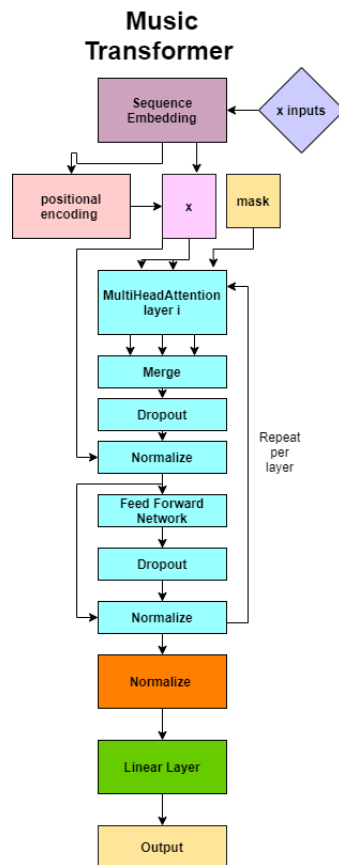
Music Transformer

Sequence Embedding

x inputs

positional encoding

x

mask

MultiHeadAttention layer i

Merge

Dropout

Normalize

Repeat per layer

Feed Forward Network

Dropout

Normalize

Normalize

Linear Layer

Output